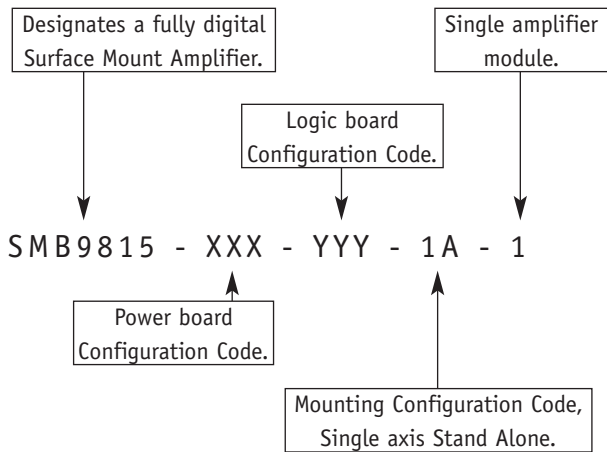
Designates a fully digital Surface Mount Amplifier.

Single amplifier module.

Logic board Configuration Code.

SMB9815 - XXX - YYY - 1A - 1

Power board Configuration Code.

Mounting Configuration Code, Single axis Stand Alone.